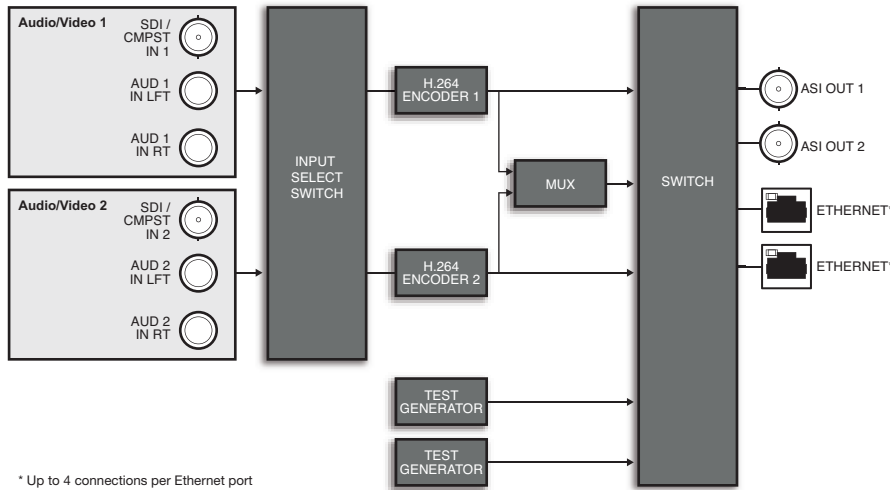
Audio/Video 1

SDI / CMPST IN 1

AUD 1 IN LFT

AUD 1 IN RT

Audio/Video 2

SDI / CMPST IN 2

AUD 2 IN LFT

AUD 2 IN RT

INPUT SELECT SWITCH

H.264 ENCODER 1

H.264 ENCODER 2

MUX

TEST GENERATOR

TEST GENERATOR

SWITCH

ASI OUT 1

ASI OUT 2

ETHERNET*

ETHERNET*

* Up to 4 connections per Ethernet port